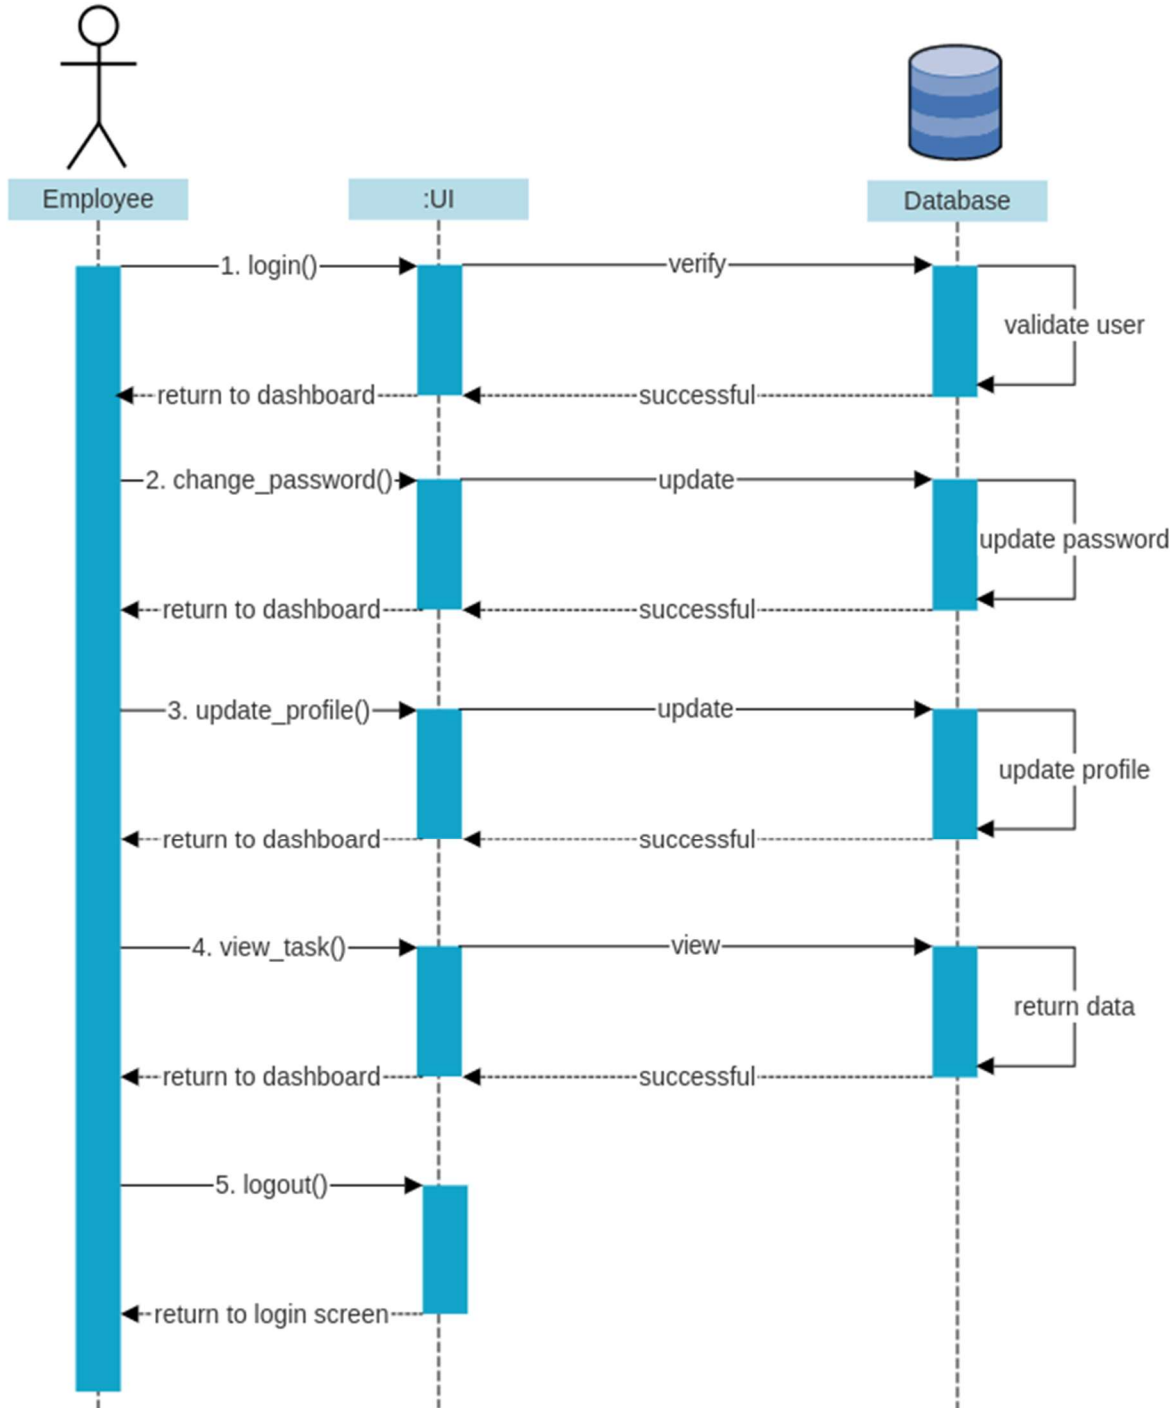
Employee

:UI

Database

1. login()

verify

validate user

return to dashboard

successful

2. change_password()

update

update password

return to dashboard

successful

3. update_profile()

update

update profile

return to dashboard

successful

4. view_task()

view

return data

return to dashboard

successful

5. logout()

return to login screen